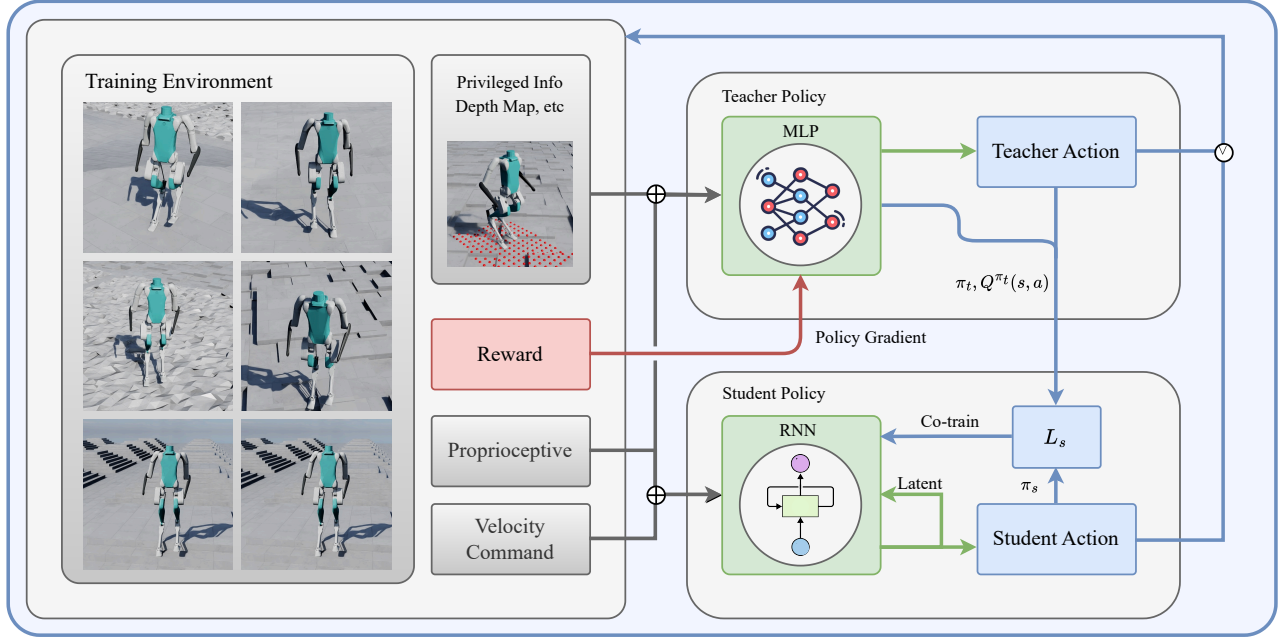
Training Environment

Privileged Info
Depth Map, etc

Reward

Proprioceptive

Velocity Command

Teacher Policy

MLP

Teacher Action

$\vee$

$\pi_t, Q^{\pi_t}(s, a)$

Policy Gradient

Student Policy

RNN

Co-train

$L_s$

Latent

$\pi_s$

Student Action